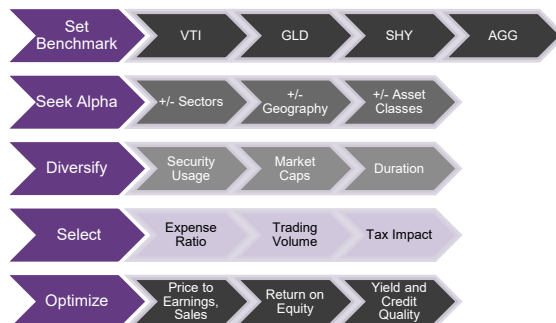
Set Benchmark
VTI
GLD
SHY
AGG

Seek Alpha
+/- Sectors
+/- Geography
+/- Asset Classes

Diversify
Security Usage
Market Caps
Duration

Select
Expense Ratio
Trading Volume
Tax Impact

Optimize
Price to Earnings, Sales
Return on Equity
Yield and Credit Quality